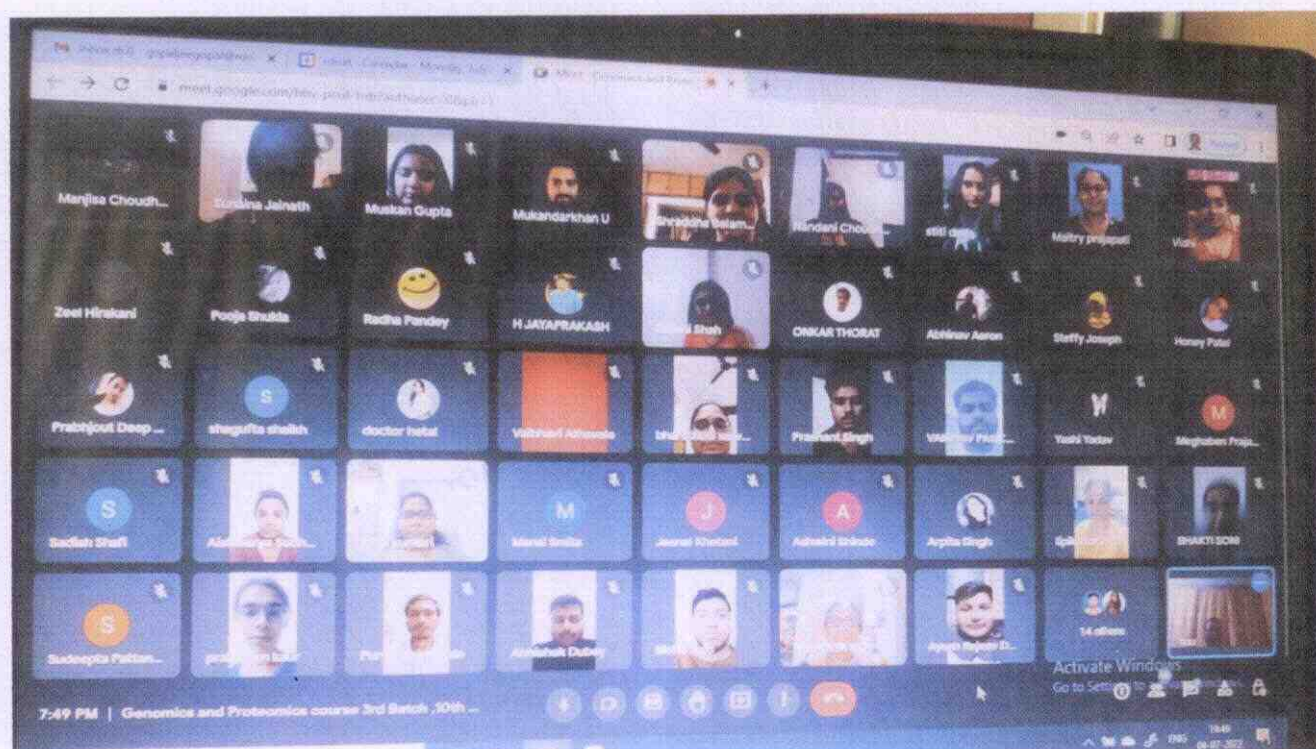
Manjisa Choudh...
Sunaina Jainath
Muskan Gupta
Mukandarkhan U
Shraddha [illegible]
Nandani Chou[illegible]
stiti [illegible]
Maitry prajapati
Vid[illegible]
Zeel Hirakani
Pooja Shukla
Radha Pandey
H JAYAPRAKASH
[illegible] Shah
ONKAR THORAT
Abhinav Aaron
Steffy Joseph
Honey Patel
Prabhjout Deep ...
S
shagufta shaikh
doctor hetal
Vaibhavi Athavale
bh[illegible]
Prashant Singh
V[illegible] PA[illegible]
Yashi Yadav
M
Meghaben Praja...
S
Sadiah Shafi
A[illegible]
M
Manal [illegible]
J
Jeenal Khetani
A
Ashwini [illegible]
Arpita Singh
Sp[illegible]
SHAKTI SONI
S
Sudeepta Pattan...
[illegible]
Abhishek Dubey
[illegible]
Ayush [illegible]
14 others
Activate Windows
Go to Settings to activate Windows.
7:49 PM | Genomics and Proteomics course 3rd Batch ,10th ...